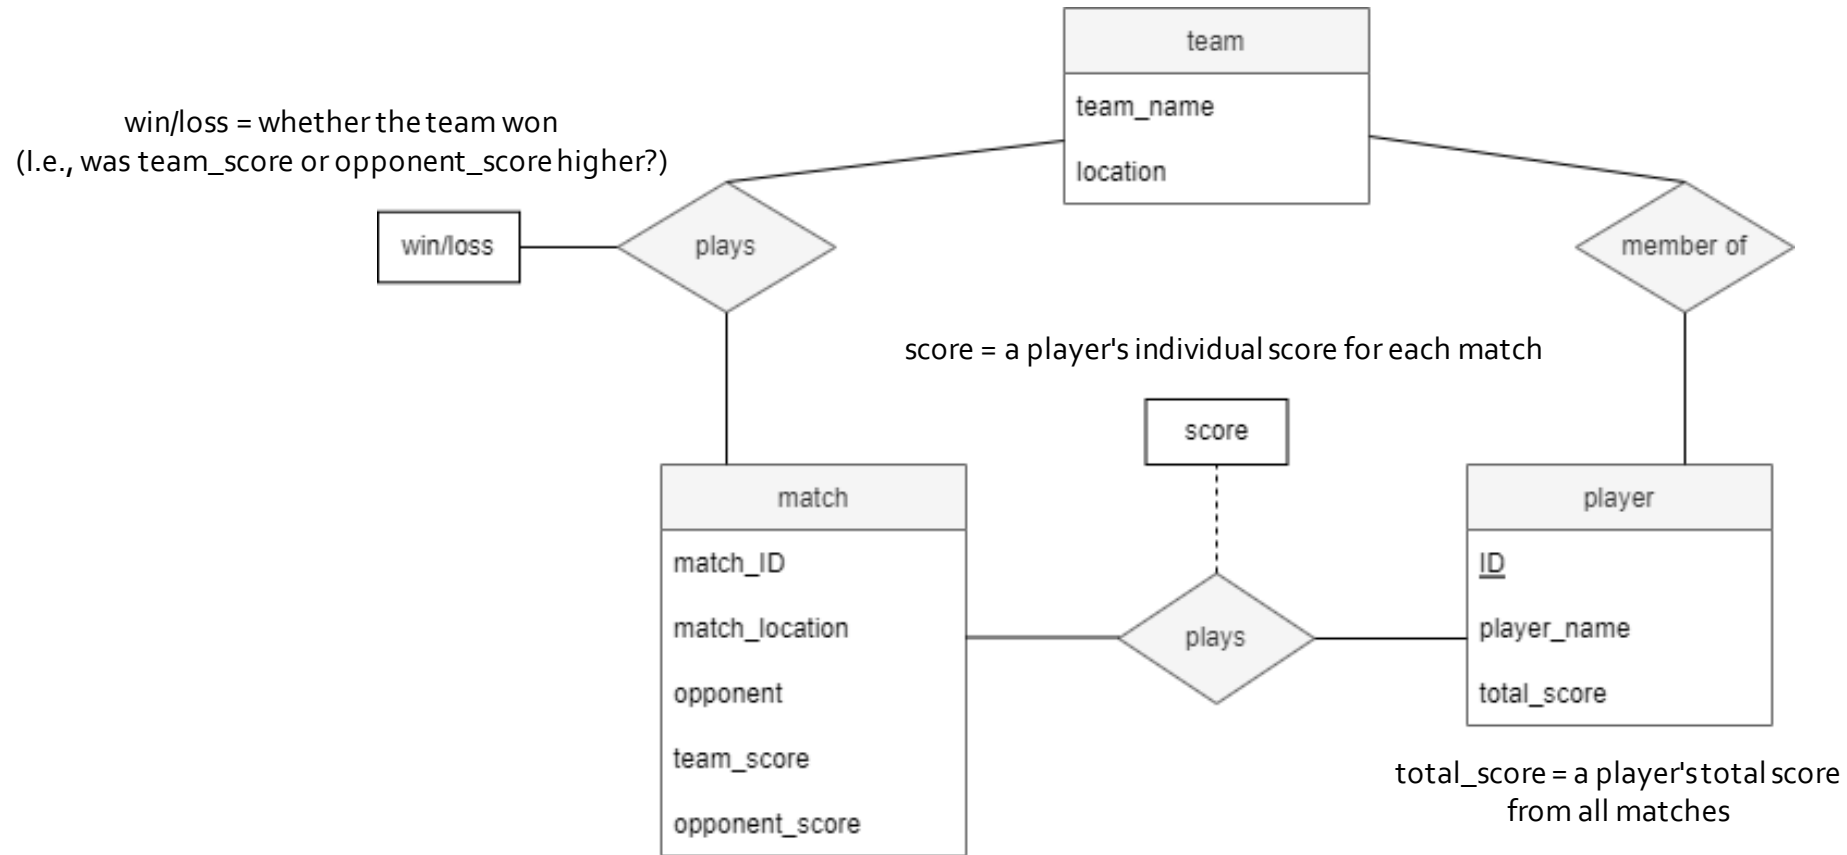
team

team_name

location

win/loss = whether the team won
(I.e., was team_score or opponent_score higher?)

win/loss

plays

member of

score = a player's individual score for each match

score

match

match_ID

match_location

opponent

team_score

opponent_score

plays

player

ID

player_name

total_score

total_score = a player's total score from all matches